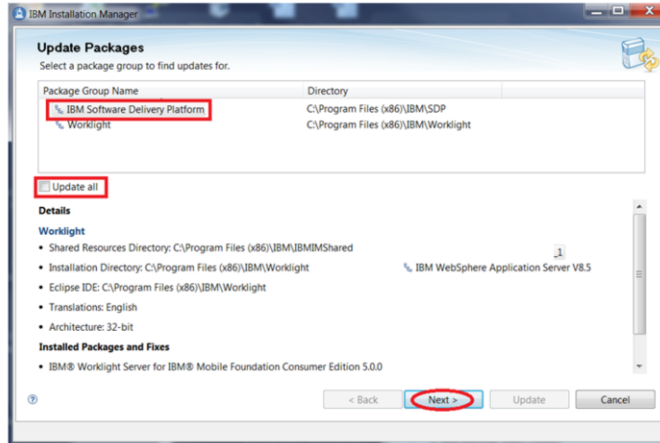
IBM Installation Manager

Update Packages

Select a package group to find updates for.

| Package Group Name | Directory |
|---|---|
| IBM Software Delivery Platform | C:\Program Files (x86)\IBM\SDP |
| Worklight | C:\Program Files (x86)\IBM\Worklight |

Update all

Details

Worklight

• Shared Resources Directory: C:\Program Files (x86)\IBM\IBMIMShared

• Installation Directory: C:\Program Files (x86)\IBM\Worklight

IBM WebSphere Application Server V8.5

• Eclipse IDE: C:\Program Files (x86)\IBM\Worklight

• Translations: English

• Architecture: 32-bit

Installed Packages and Fixes

• IBM® Worklight Server for IBM® Mobile Foundation Consumer Edition 5.0.0

< Back

Next >

Update

Cancel